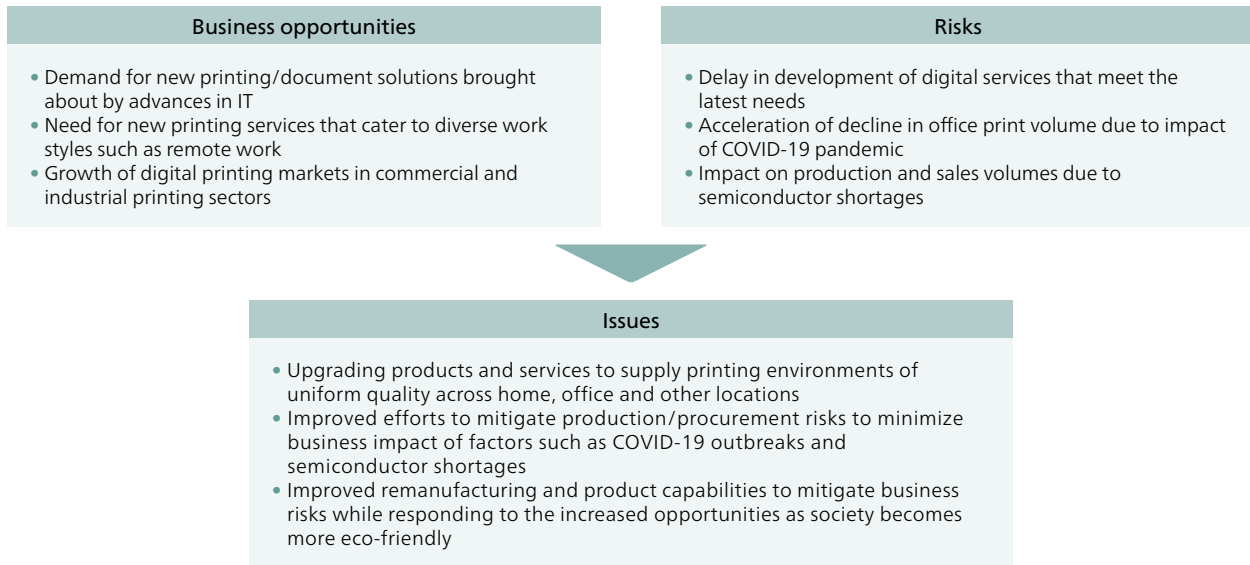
Business opportunities

• Demand for new printing/document solutions brought about by advances in IT
• Need for new printing services that cater to diverse work styles such as remote work
• Growth of digital printing markets in commercial and industrial printing sectors

Risks

• Delay in development of digital services that meet the latest needs
• Acceleration of decline in office print volume due to impact of COVID-19 pandemic
• Impact on production and sales volumes due to semiconductor shortages

Issues

• Upgrading products and services to supply printing environments of uniform quality across home, office and other locations
• Improved efforts to mitigate production/procurement risks to minimize business impact of factors such as COVID-19 outbreaks and semiconductor shortages
• Improved remanufacturing and product capabilities to mitigate business risks while responding to the increased opportunities as society becomes more eco-friendly